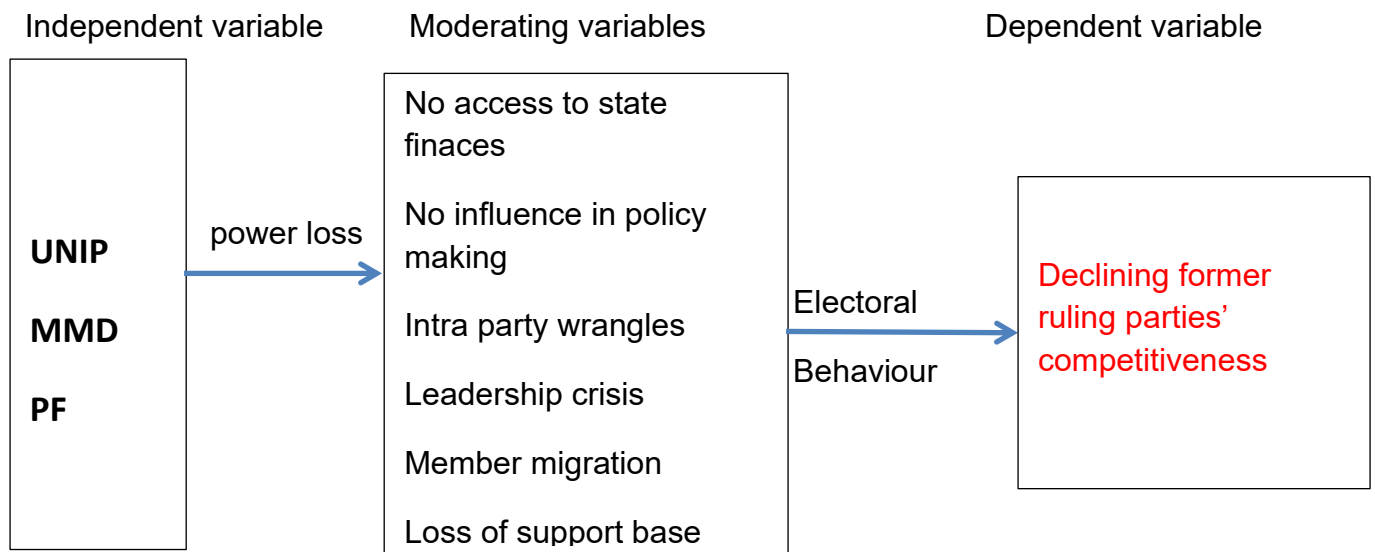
Independent variable

Moderating variables

Dependent variable

UNIP

MMD

PF

power loss

No access to state finaces

No influence in policy making

Intra party wrangles

Leadership crisis

Member migration

Loss of support base

Electoral

Behaviour

Declining former ruling parties' competitiveness